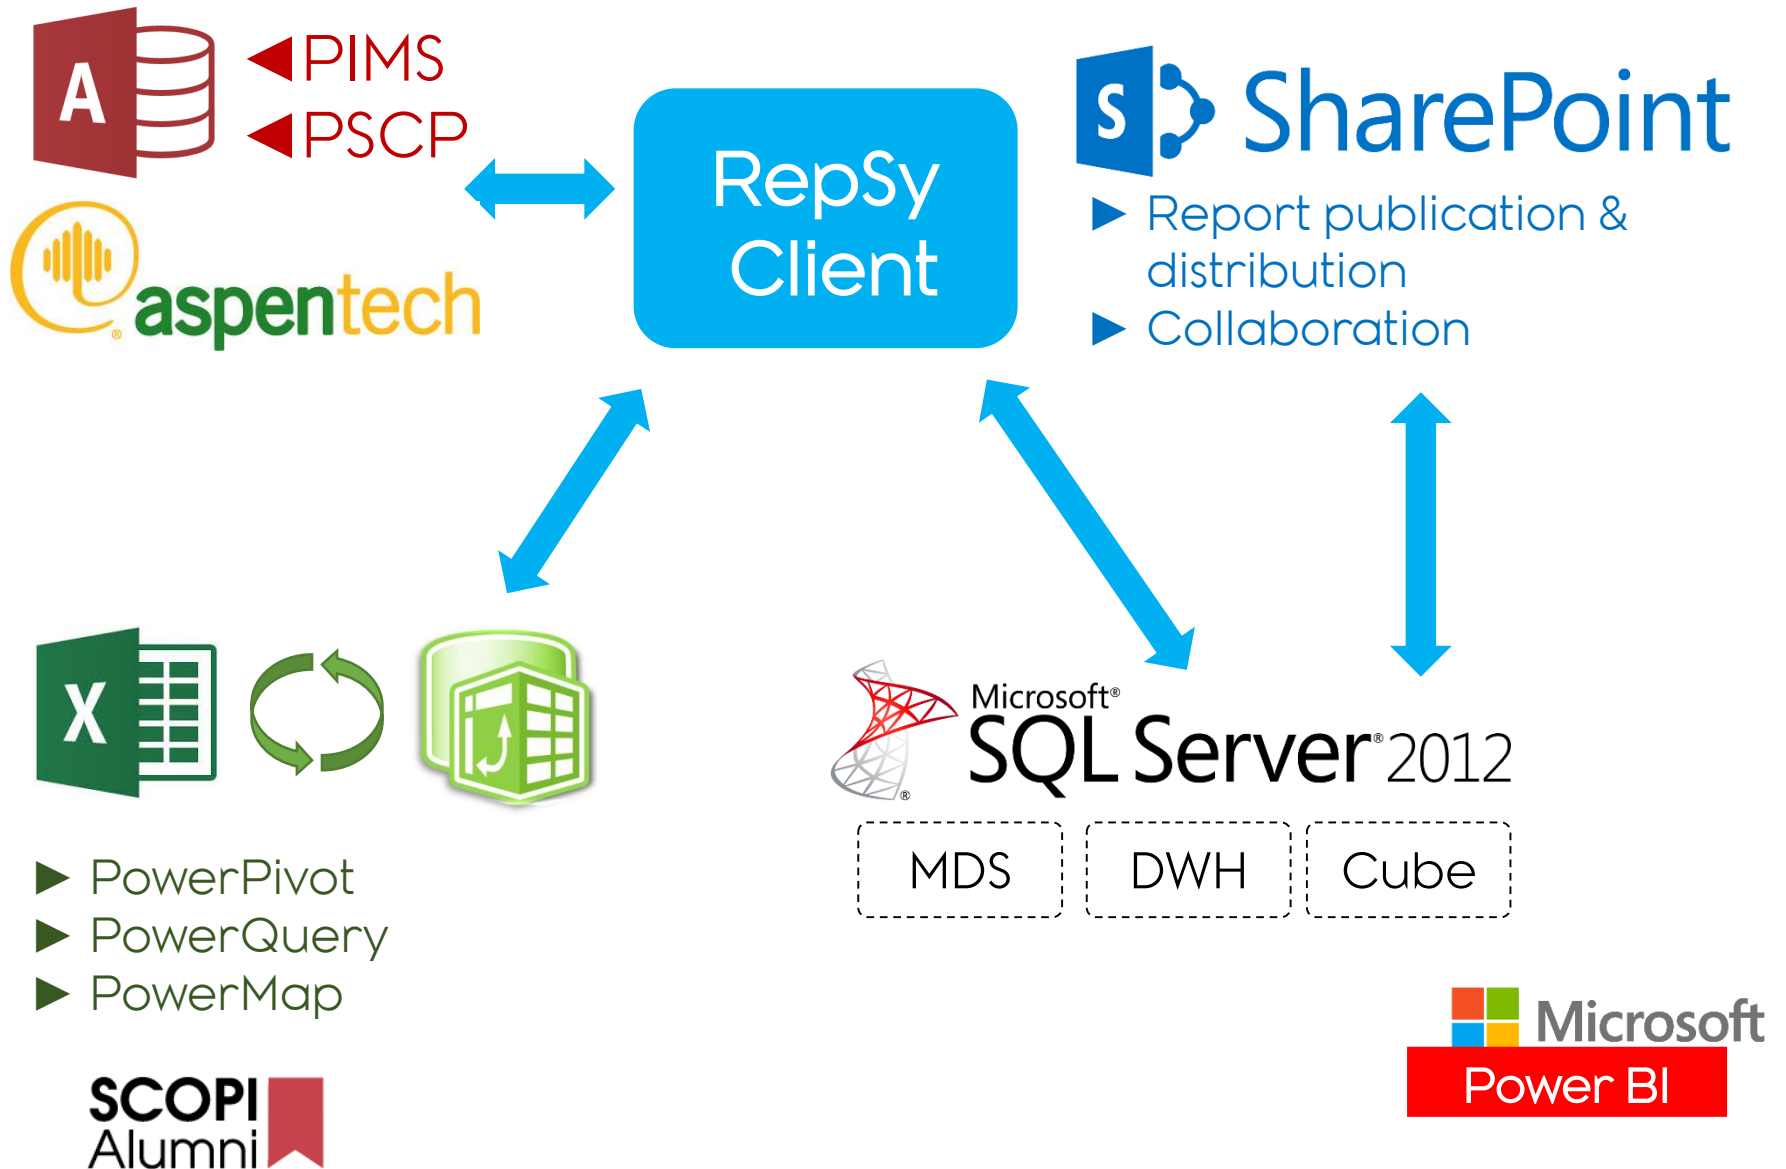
A

PIMS
PSCP

aspentech

RepSy Client

S SharePoint

Report publication & distribution
Collaboration

X

PowerPivot
PowerQuery
PowerMap

Microsoft® SQL Server® 2012

MDS
DWH
Cube

SCOPI Alumni

Microsoft
Power BI